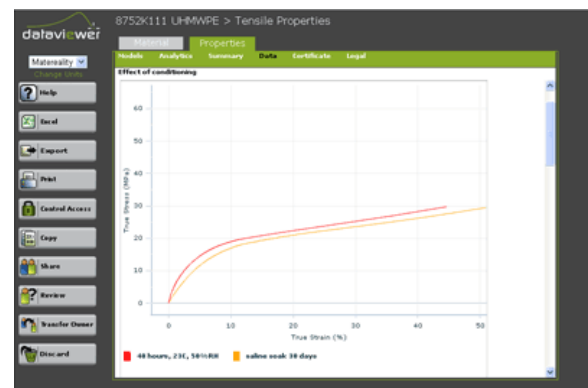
dataviewer

8752K111 UHMWPE > Tensile Properties

Material
Properties

Models
Analytics
Summary
Data
Certificate
Legal

Matereality
Change Units

Help
Excel
Export
Print
Control Access
Copy
Share
Review
Transfer Owner
Discard

Effect of conditioning

60
50
40
30
20
10
0

True Stress (MPa)

0
10
20
30
40
50

True Strain (%)

48 hours, 23C, 50%RH
saline soak 30 days